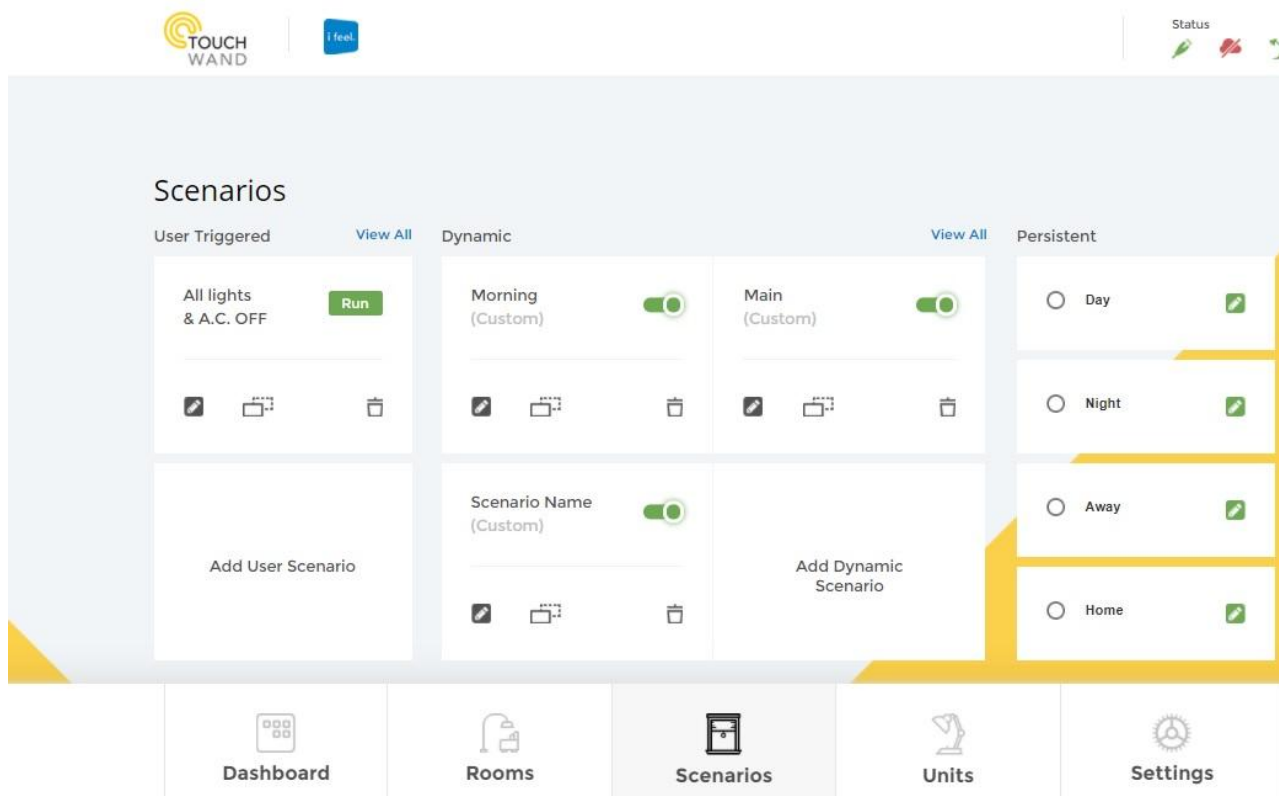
TOUCH WAND

i feel.

Status

Scenarios

User Triggered

View All

Dynamic

View All

Persistent

All lights & A.C. OFF

Run

Morning (Custom)

Main (Custom)

Day

Night

Away

Home

Add User Scenario

Scenario Name (Custom)

Add Dynamic Scenario

Dashboard

Rooms

Scenarios

Units

Settings